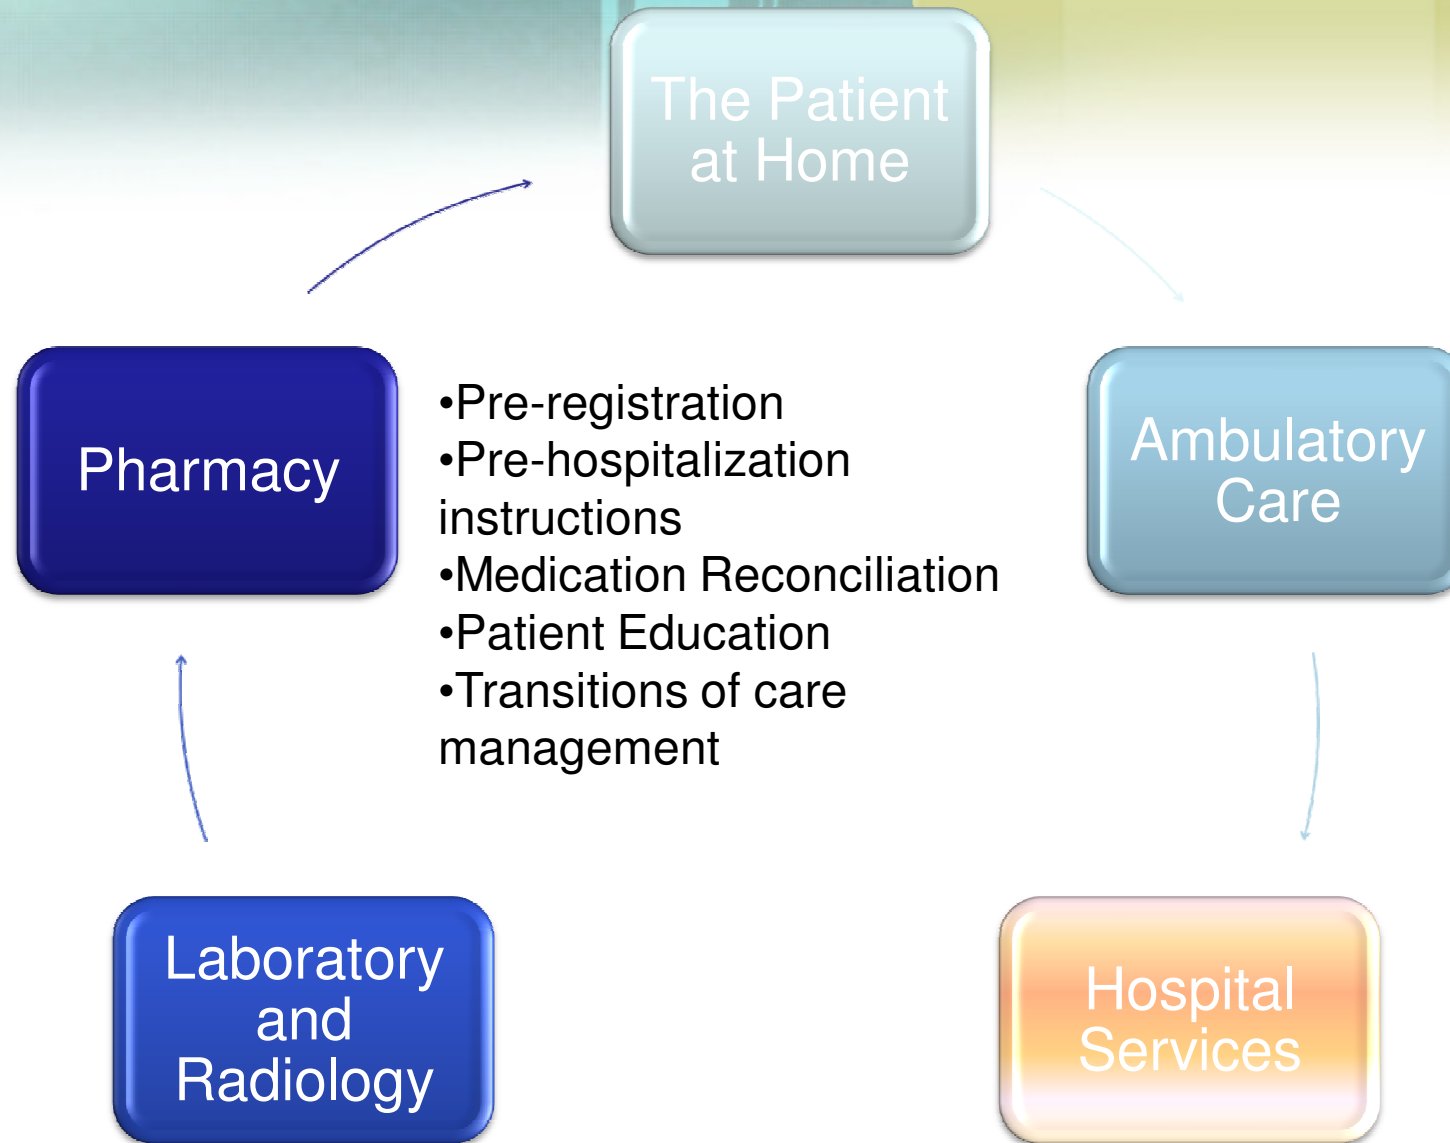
The Patient at Home

Ambulatory Care

Hospital Services

Laboratory and Radiology

Pharmacy

•Pre-registration
•Pre-hospitalization instructions
•Medication Reconciliation
•Patient Education
•Transitions of care management